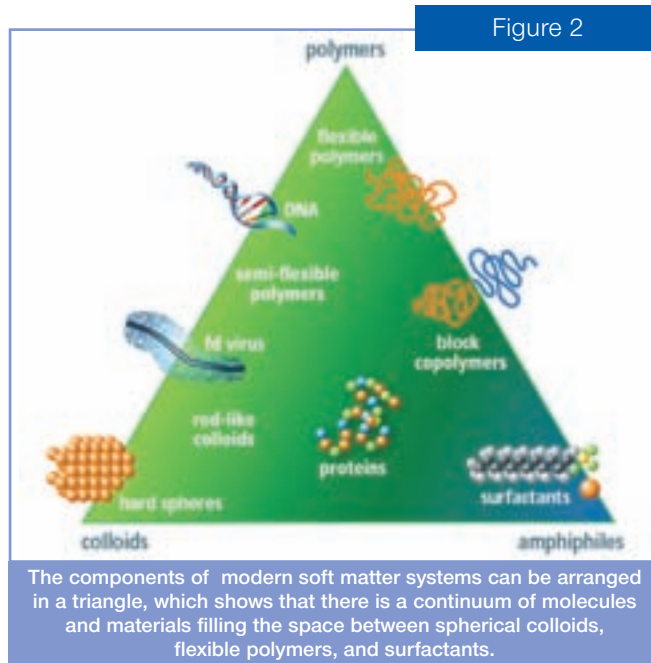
Figure 2

polymers

flexible polymers

DNA

semi-flexible polymers

fd virus

block copolymers

rod-like colloids

proteins

hard spheres

surfactants

colloids

amphiphiles

The components of modern soft matter systems can be arranged in a triangle, which shows that there is a continuum of molecules and materials filling the space between spherical colloids, flexible polymers, and surfactants.